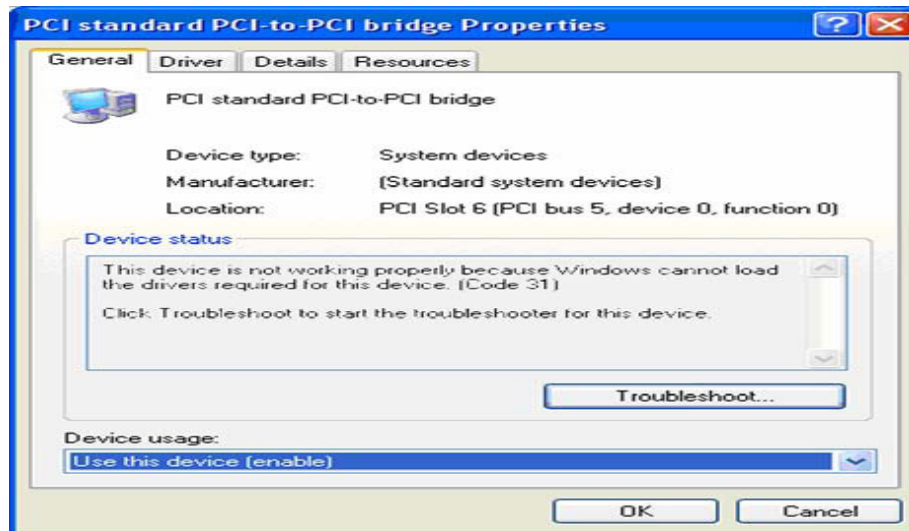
PCI standard PCI-to-PCI bridge Properties

General | Driver | Details | Resources

PCI standard PCI-to-PCI bridge

Device type: System devices

Manufacturer: (Standard system devices)

Location: PCI Slot 6 (PCI bus 5, device 0, function 0)

Device status

This device is not working properly because Windows cannot load the drivers required for this device. (Code 31)

Click Troubleshoot to start the troubleshooter for this device.

Troubleshoot...

Device usage:

Use this device (enable)

OK | Cancel